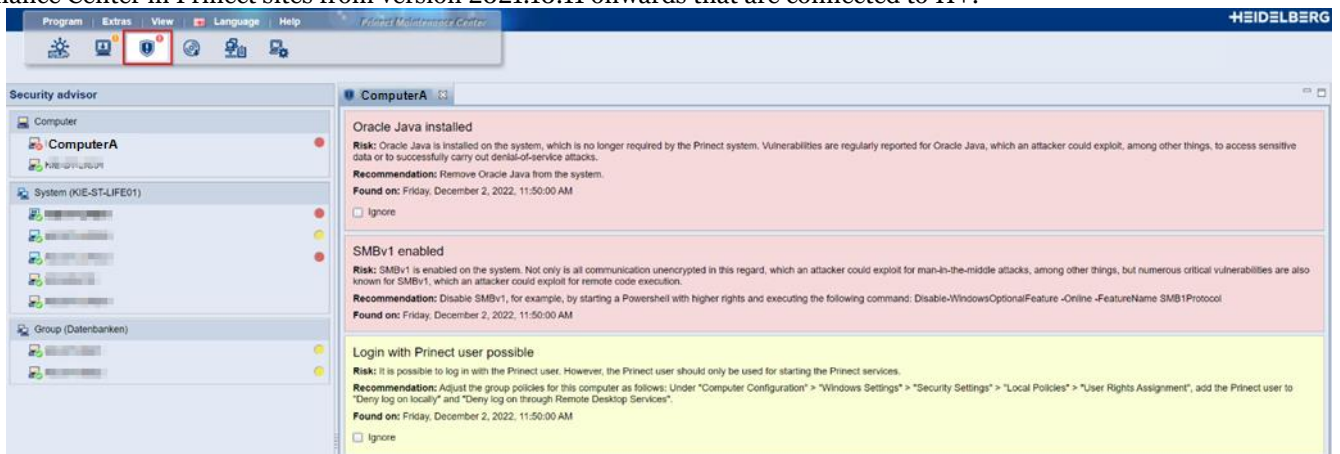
Program | Extras | View | Language | Help
Prinect Maintenance Center
HEIDELBERG

Security advisor
Computer
ComputerA
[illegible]
System (KIE-ST-LIFE01)
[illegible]
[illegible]
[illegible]
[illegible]
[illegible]
Group (Datenbanken)
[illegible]
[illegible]

ComputerA

Oracle Java installed
Risk: Oracle Java is installed on the system, which is no longer required by the Prinect system. Vulnerabilities are regularly reported for Oracle Java, which an attacker could exploit, among other things, to access sensitive data or to successfully carry out denial-of-service attacks.
Recommendation: Remove Oracle Java from the system.
Found on: Friday, December 2, 2022, 11:50:00 AM
Ignore

SMBv1 enabled
Risk: SMBv1 is enabled on the system. Not only is all communication unencrypted in this regard, which an attacker could exploit for man-in-the-middle attacks, among other things, but numerous critical vulnerabilities are also known for SMBv1, which an attacker could exploit for remote code execution.
Recommendation: Disable SMBv1, for example, by starting a Powershell with higher rights and executing the following command: Disable-WindowsOptionalFeature -Online -FeatureName SMB1Protocol
Found on: Friday, December 2, 2022, 11:50:00 AM

Login with Prinect user possible
Risk: It is possible to log in with the Prinect user. However, the Prinect user should only be used for starting the Prinect services.
Recommendation: Adjust the group policies for this computer as follows: Under "Computer Configuration" > "Windows Settings" > "Security Settings" > "Local Policies" > "User Rights Assignment", add the Prinect user to "Deny log on locally" and "Deny log on through Remote Desktop Services".
Found on: Friday, December 2, 2022, 11:50:00 AM
Ignore